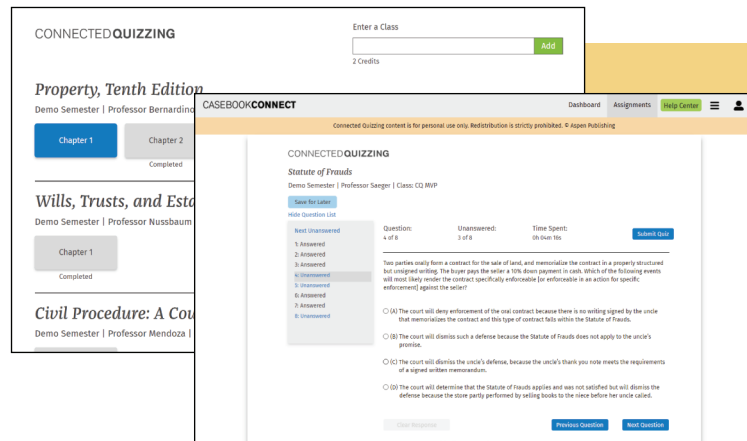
CONNECTEDQUIZZING

Enter a Class

Add

2 Credits

Property, Tenth Edition

Demo Semester | Professor Bernardino

Chapter 1

Chapter 2

Completed

Wills, Trusts, and Esta

Demo Semester | Professor Nussbaum

Chapter 1

Completed

Civil Procedure: A Cou

Demo Semester | Professor Mendoza

CASEBOOKCONNECT

Dashboard

Assignments

Help Center

Connected Quizzing content is for personal use only. Redistribution is strictly prohibited. © Aspen Publishing

CONNECTEDQUIZZING

Statute of Frauds

Demo Semester | Professor Saeger | Class: CQ MVP

Save for Later

Hide Question List

Next Unanswered

1: Answered
2: Answered
3: Answered
4: Unanswered
5: Unanswered
6: Answered
7: Answered
8: Unanswered

Question:
4 of 8

Unanswered:
3 of 8

Time Spent:
0h 04m 16s

Submit Quiz

Two parties orally form a contract for the sale of land, and memorialize the contract in a properly structured but unsigned writing. The buyer pays the seller a 10% down payment in cash. Which of the following events will most likely render the contract specifically enforceable [or enforceable in an action for specific enforcement] against the seller?

(A) The court will deny enforcement of the oral contract because there is no writing signed by the uncle that memorializes the contract and this type of contract falls within the Statute of Frauds.

(B) The court will dismiss such a defense because the Statute of Frauds does not apply to the uncle's promise.

(C) The court will dismiss the uncle's defense, because the uncle's thank you note meets the requirements of a signed written memorandum.

(D) The court will determine that the Statute of Frauds applies and was not satisfied but will dismiss the defense because the store partly performed by selling books to the niece before her uncle called.

Clear Response

Previous Question

Next Question